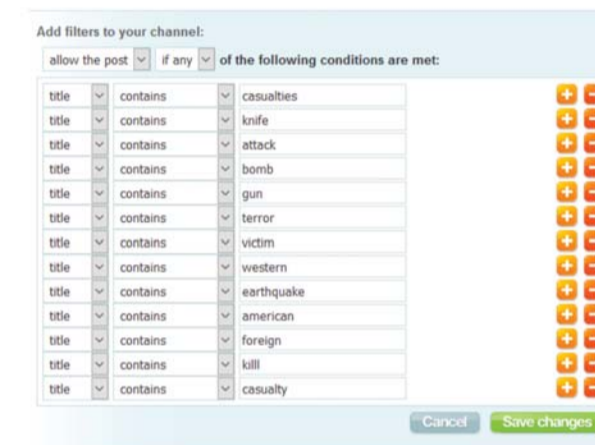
Add filters to your channel:

allow the post | if any | of the following conditions are met:

| | | |
|---|---|---|
| title | contains | casualties |
| title | contains | knife |
| title | contains | attack |
| title | contains | bomb |
| title | contains | gun |
| title | contains | terror |
| title | contains | victim |
| title | contains | western |
| title | contains | earthquake |
| title | contains | american |
| title | contains | foreign |
| title | contains | killl |
| title | contains | casualty |

Cancel Save changes